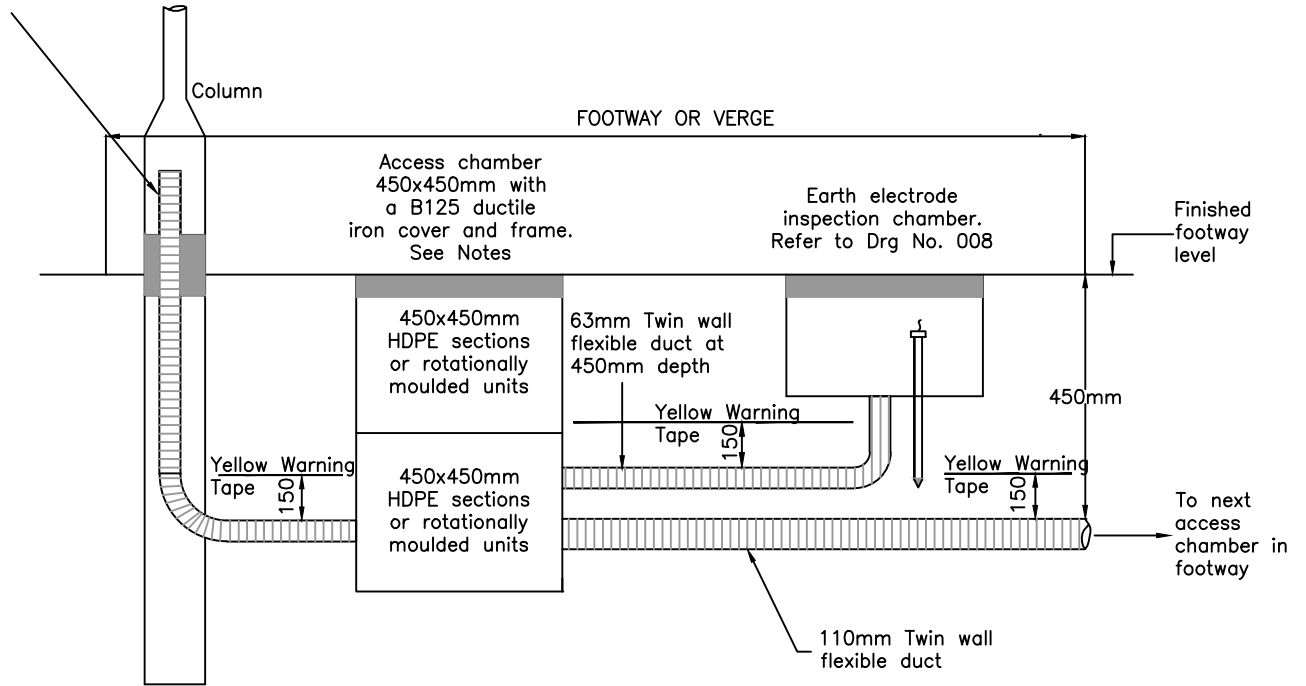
Column

FOOTWAY OR VERGE

Access chamber 450x450mm with a B125 ductile iron cover and frame. See Notes

Earth electrode inspection chamber. Refer to Drg No. 008

Finished footway level

450x450mm HDPE sections or rotationally moulded units

63mm Twin wall flexible duct at 450mm depth

Yellow Warning Tape

150

450mm

Yellow Warning Tape

150

450x450mm HDPE sections or rotationally moulded units

Yellow Warning Tape

150

To next access chamber in footway

110mm Twin wall flexible duct